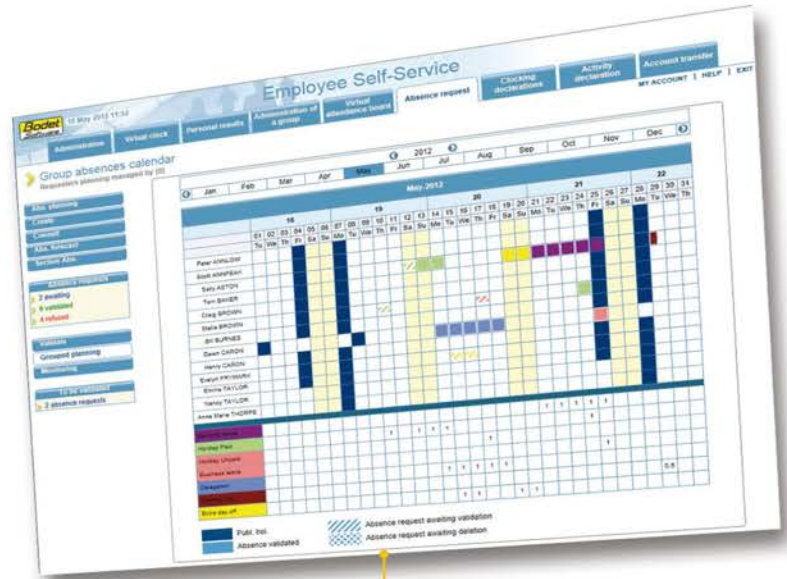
Bodet Software

10 May 2012 11:52

Employee Self-Service

MY ACCOUNT | HELP | EXIT

Administration | Virtual clock | Personal results | Administration of a group | Virtual attendance board | Absence request | Clocking declarations | Activity declaration | Account transfer

Group absences calendar

Requesters planning managed by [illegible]

Abs. planning
Create
Cancel
Abs. forecast
Sector Abs.

Absence requests
2 awaiting
9 validated
4 refused

Validate
Grouped planning
Monitoring

To be validated
2 absence requests

2012

Jan | Feb | Mar | Apr | May | Jun | Jul | Aug | Sep | Oct | Nov | Dec

May-2012

18 | 19 | 20 | 21 | 22

01 02 03 04 05 06 07 08 09 10 11 12 13 14 15 16 17 18 19 20 21 22 23 24 25 26 27 28 29 30 31

Tu We Th Fr Sa Su Mo Tu We Th Fr Sa Su Mo Tu We Th Fr Sa Su Mo Tu We Th Fr Sa Su Mo Tu We Th

Peter ANNLOW
Scott ANNPEAH
Sally ASTON
Tom BAKER
Craig BROWN
Stella BROWN
Bill BURNES
Dawn CARON
Henry CARON
Evelyn FRYMAN
Emma TAYLOR
Nancy TAYLOR
Anne Marie THORPE

1 1 1 1 1 1
1
1 1 1 1
1
1
1
1 1 1 1 1 1 1 1 0.5
1 1 1 1

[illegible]
Holiday Paid
Holiday Unpaid
Business leave
Delegation
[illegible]
Extra day off

Publ. hol.
Absence validated
Absence request awaiting validation
Absence request awaiting deletion